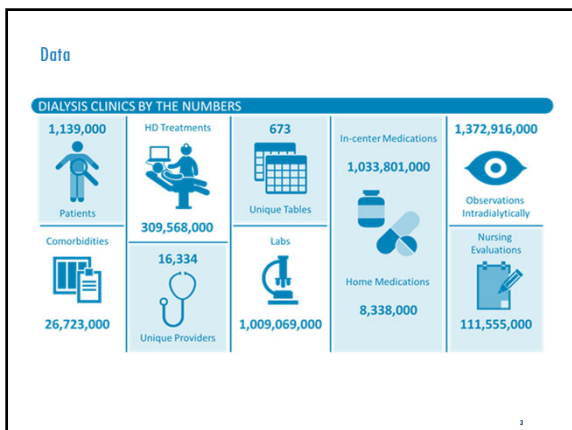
Data

DIALYSIS CLINICS BY THE NUMBERS

1,139,000

Patients

Comorbidities

26,723,000

HD Treatments

309,568,000

16,334

Unique Providers

673

Unique Tables

Labs

1,009,069,000

In-center Medications

1,033,801,000

Home Medications

8,338,000

1,372,916,000

Observations Intradialytically

Nursing Evaluations

111,555,000

3